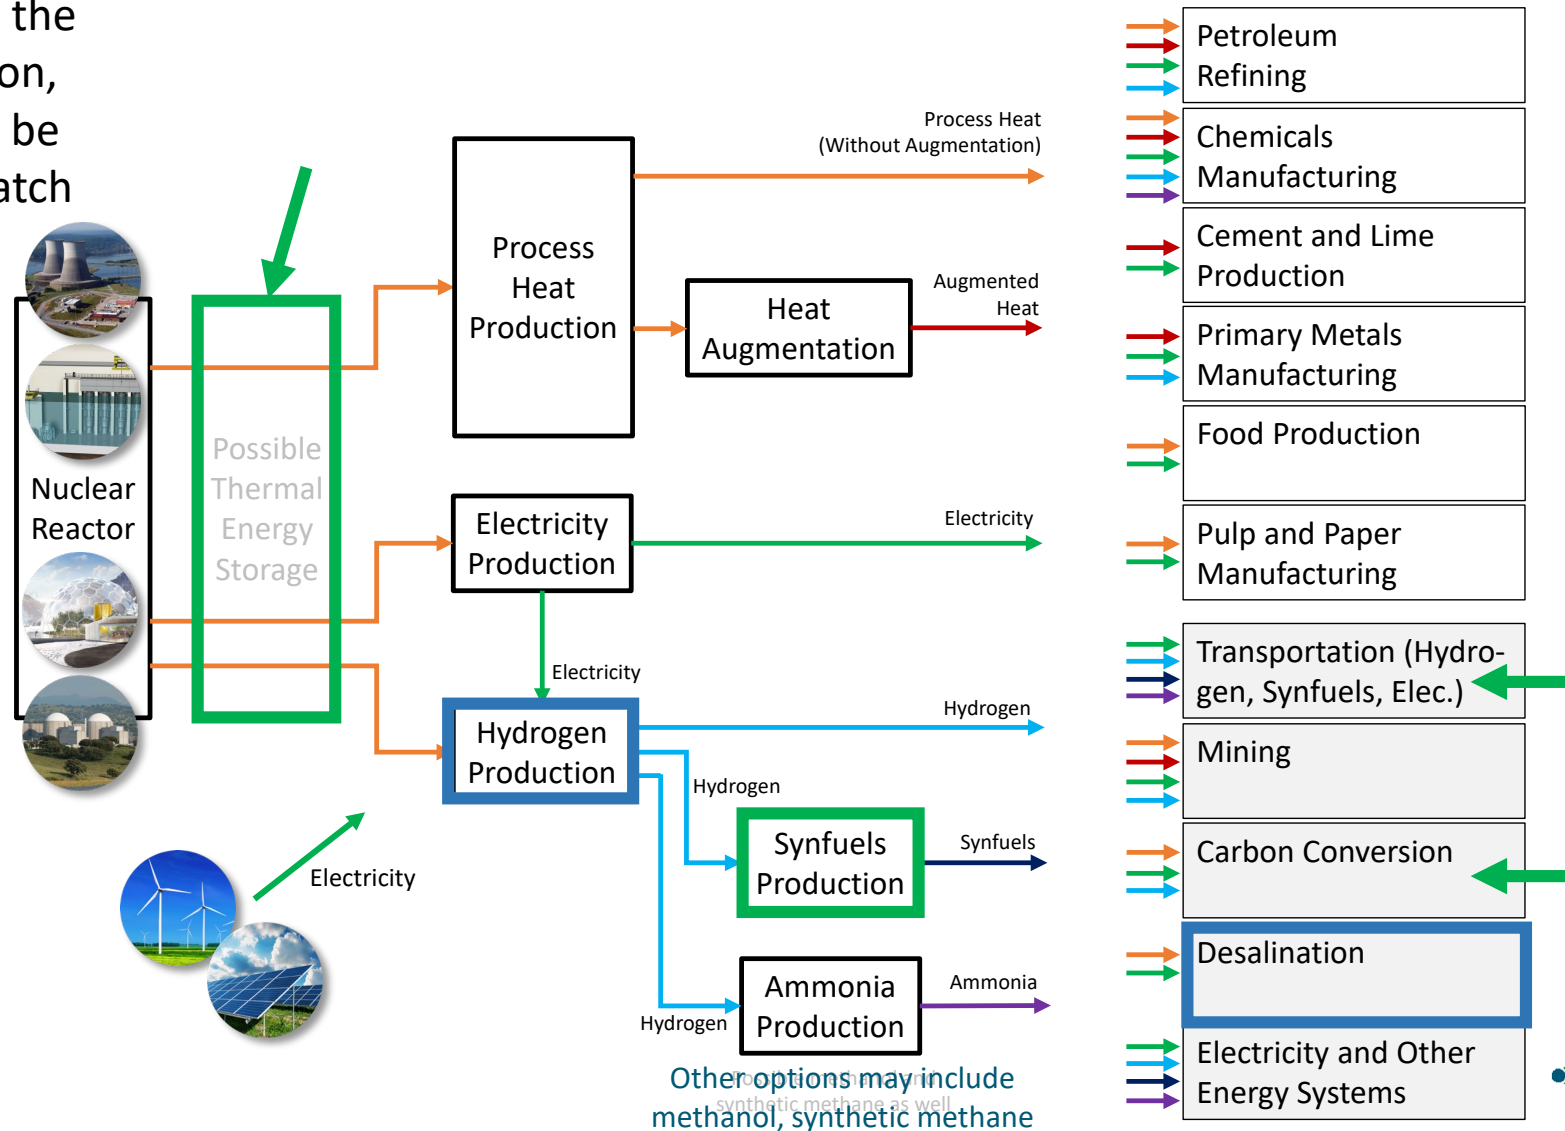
the
on,
be
atch

Nuclear Reactor

Possible Thermal Energy Storage

Process Heat Production

Process Heat (Without Augmentation)

Heat Augmentation

Augmented Heat

Electricity Production

Electricity

Electricity

Hydrogen Production

Hydrogen

Hydrogen

Synfuels Production

Synfuels

Ammonia Production

Ammonia

Hydrogen

Electricity

Other options may include methanol, synthetic methane

Petroleum Refining

Chemicals Manufacturing

Cement and Lime Production

Primary Metals Manufacturing

Food Production

Pulp and Paper Manufacturing

Transportation (Hydrogen, Synfuels, Elec.)

Mining

Carbon Conversion

Desalination

Electricity and Other Energy Systems